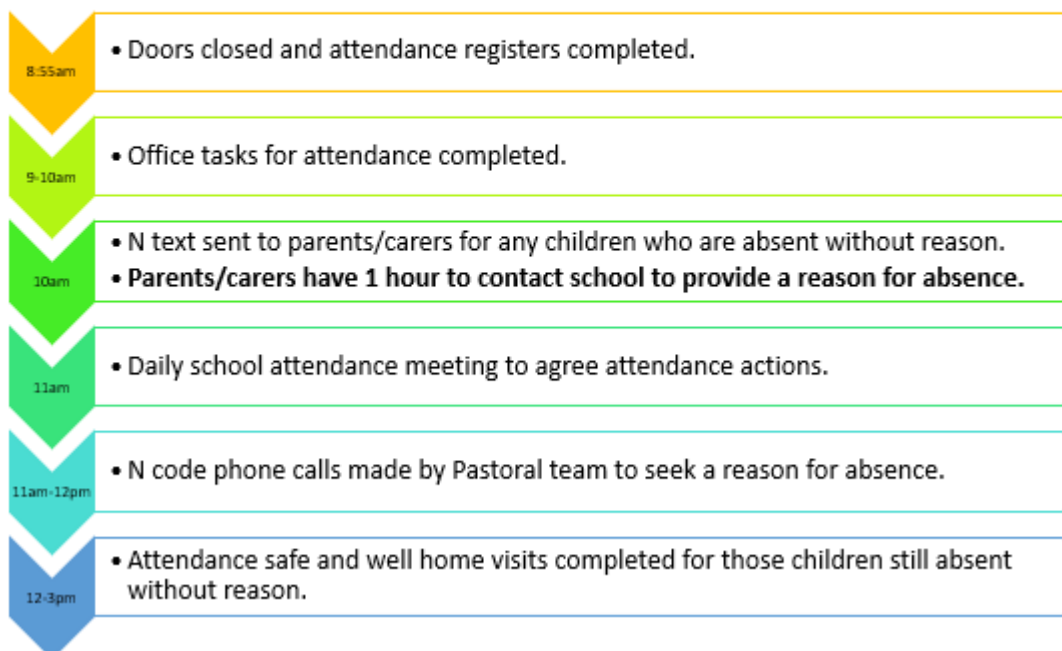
8:55am

• Doors closed and attendance registers completed.

9-10am

• Office tasks for attendance completed.

10am

• N text sent to parents/carers for any children who are absent without reason.

• **Parents/carers have 1 hour to contact school to provide a reason for absence.**

11am

• Daily school attendance meeting to agree attendance actions.

11am-12pm

• N code phone calls made by Pastoral team to seek a reason for absence.

12-3pm

• Attendance safe and well home visits completed for those children still absent without reason.